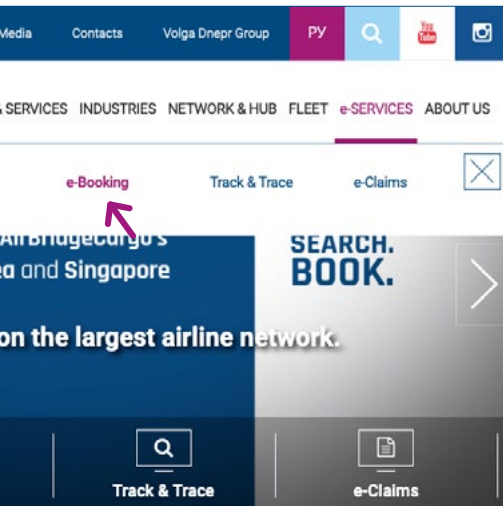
Media Contacts Volga Dnepr Group РУ

You Tube

& SERVICES INDUSTRIES NETWORK & HUB FLEET e-SERVICES ABOUT US

e-Booking Track & Trace e-Claims

AirBridgeCargo's

ea and Singapore

SEARCH. BOOK.

on the largest airline network.

Track & Trace

e-Claims